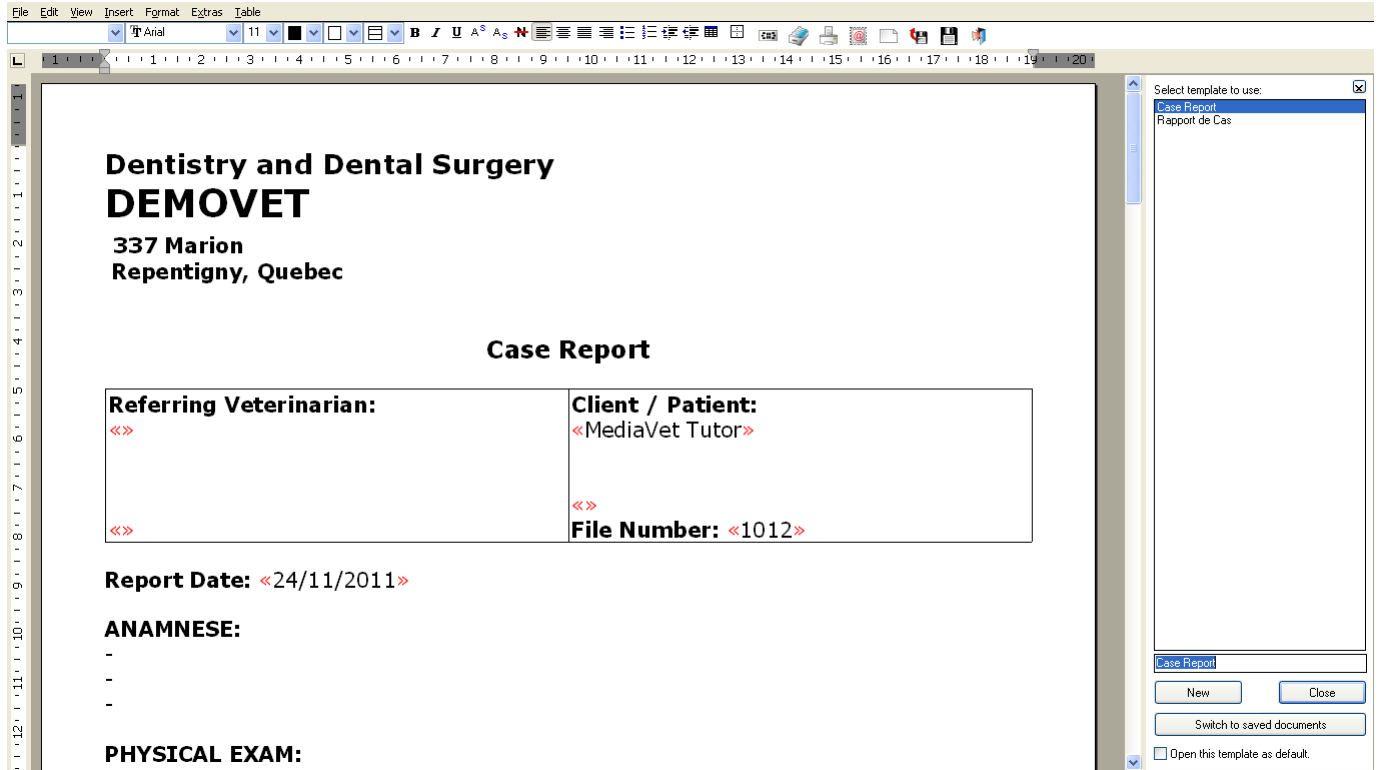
File Edit View Insert Format Extras Table

Arial 11

Dentistry and Dental Surgery
DEMOVET
337 Marion
Repentigny, Quebec

Case Report

| Referring Veterinarian: «» «» | Client / Patient: «MediaVet Tutor» «» File Number: «1012» |
|---|---|

Report Date: «24/11/2011»

ANAMNESE:
-
-
-

PHYSICAL EXAM:

Select template to use:
Case Report
Rapport de Cas

Case Report

New
Close
Switch to saved documents
Open this template as default.